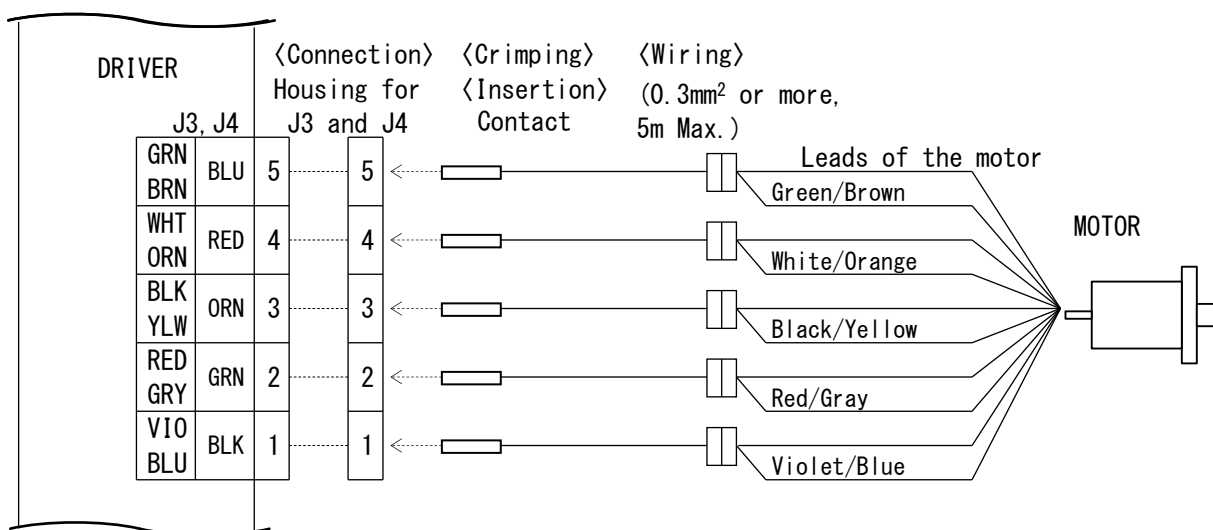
DRIVER

〈Connection〉 Housing for J3 and J4

〈Crimping〉 〈Insertion〉 Contact

〈Wiring〉 (0.3mm$^2$ or more, 5m Max.)

J3, J4

| | | |
|---|---|---|
| GRN BRN | BLU | 5 |
| WHT ORN | RED | 4 |
| BLK YLW | ORN | 3 |
| RED GRY | GRN | 2 |
| VIO BLU | BLK | 1 |

5
4
3
2
1

Leads of the motor

Green/Brown
White/Orange
Black/Yellow
Red/Gray
Violet/Blue

MOTOR